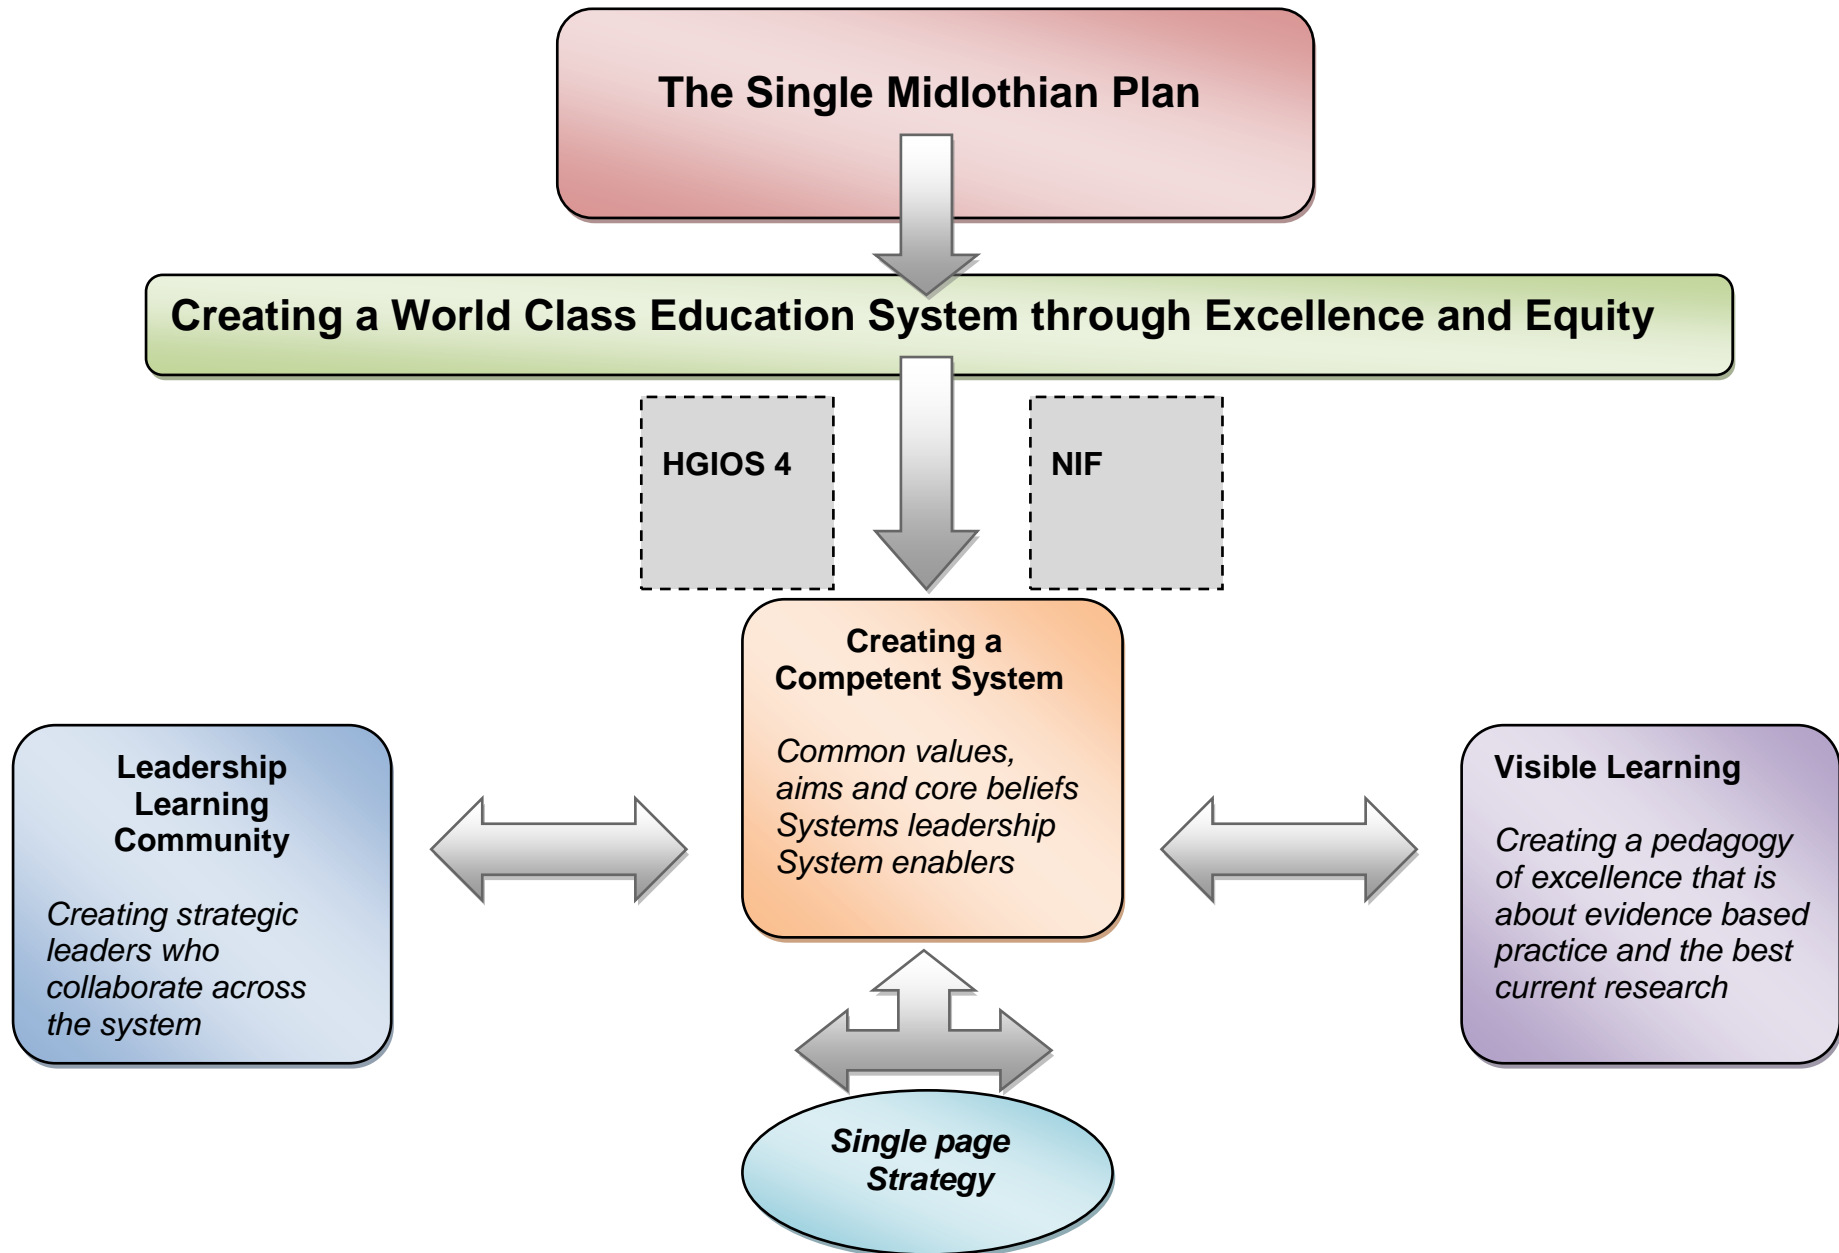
The Single Midlothian Plan

Creating a World Class Education System through Excellence and Equity

HGIOS 4

NIF

Creating a Competent System

*Common values, aims and core beliefs Systems leadership System enablers*

Leadership Learning Community

*Creating strategic leaders who collaborate across the system*

Visible Learning

*Creating a pedagogy of excellence that is about evidence based practice and the best current research*

***Single page Strategy***